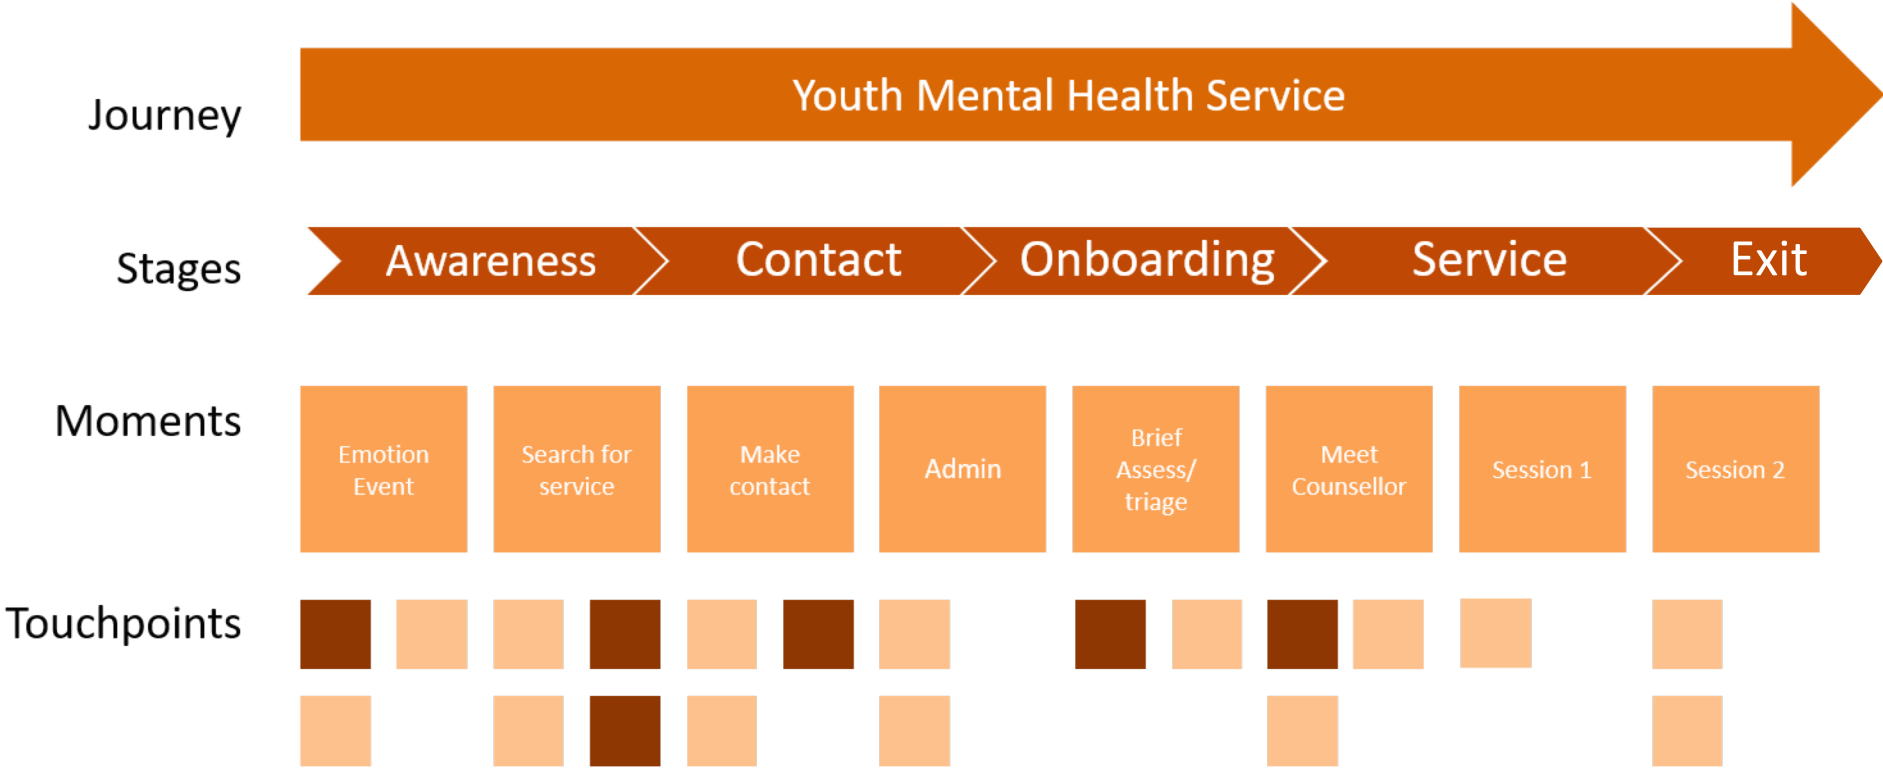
Journey

Youth Mental Health Service

Stages

Awareness

Contact

Onboarding

Service

Exit

Moments

Emotion Event

Search for service

Make contact

Admin

Brief Assess/ triage

Meet Counsellor

Session 1

Session 2

Touchpoints